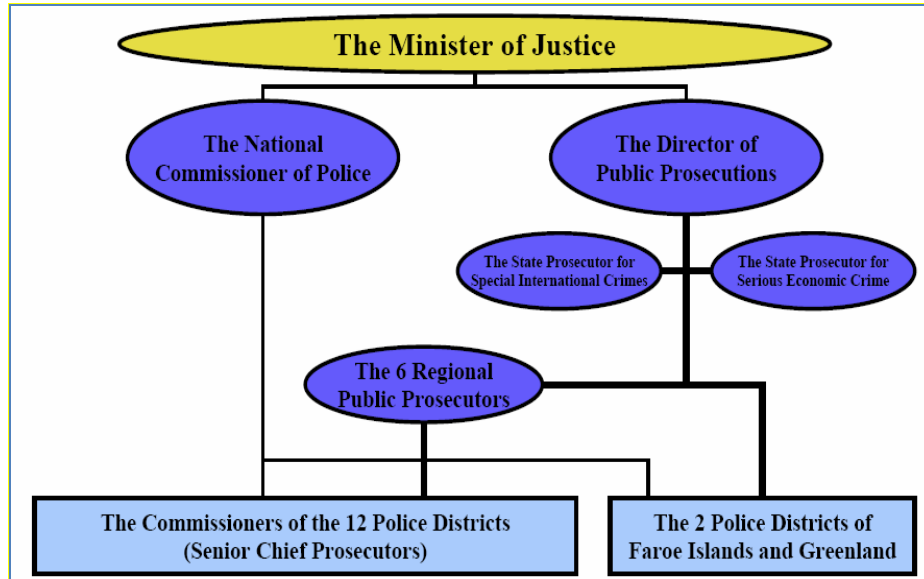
The Minister of Justice

The National Commissioner of Police

The Director of Public Prosecutions

The State Prosecutor for Special International Crimes

The State Prosecutor for Serious Economic Crime

The 6 Regional Public Prosecutors

The Commissioners of the 12 Police Districts (Senior Chief Prosecutors)

The 2 Police Districts of Faroe Islands and Greenland